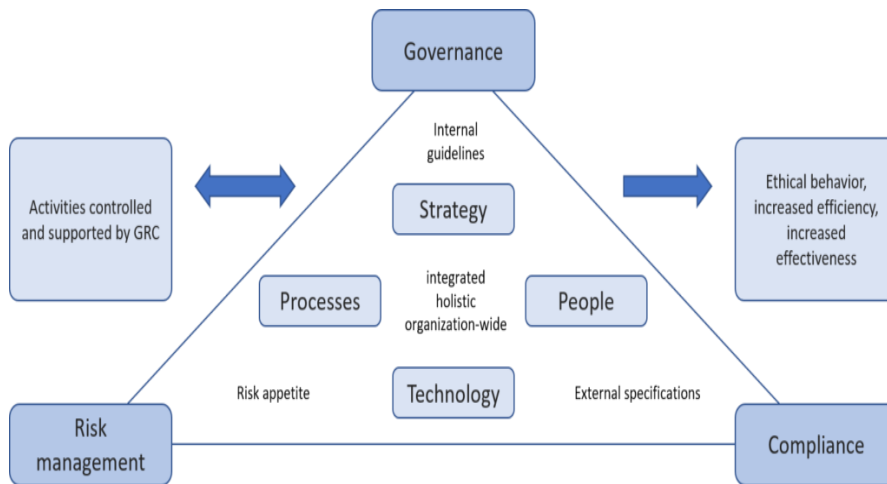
Governance

Activities controlled and supported by GRC

Internal guidelines

Strategy

Ethical behavior, increased efficiency, increased effectiveness

Processes

integrated holistic organization-wide

People

Risk appetite

Technology

External specifications

Risk management

Compliance